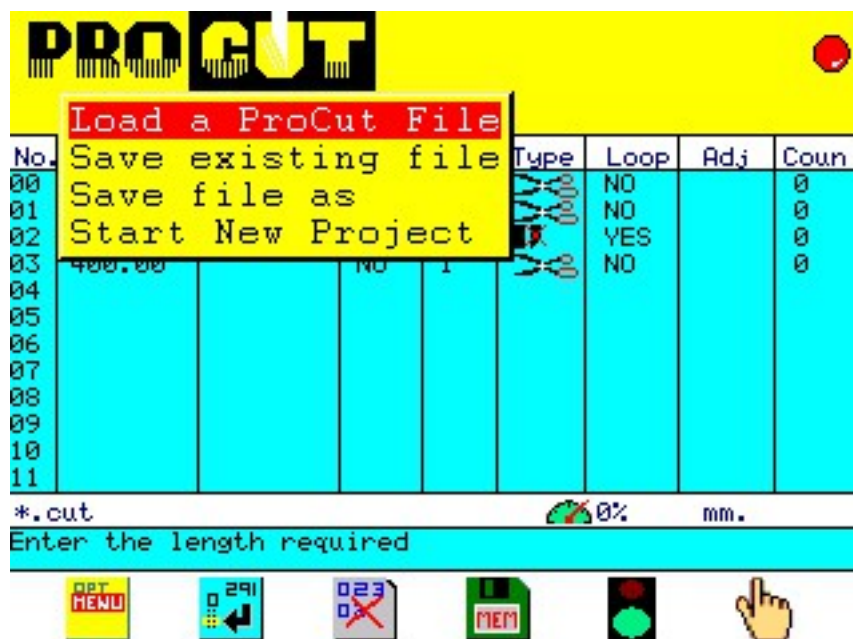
PROCUT

Load a ProCut File
Save existing file
Save file as
Start New Project

| No. | | | | | Type | Loop | Adj | Coun |
|---|---|---|---|---|---|---|---|---|
| 00 | | | | | | NO | | 0 |
| 01 | | | | | | NO | | 0 |
| 02 | | | | | | YES | | 0 |
| 03 | 400.00 | | NO | 1 | | NO | | 0 |
| 04 | | | | | | | | |
| 05 | | | | | | | | |
| 06 | | | | | | | | |
| 07 | | | | | | | | |
| 08 | | | | | | | | |
| 09 | | | | | | | | |
| 10 | | | | | | | | |
| 11 | | | | | | | | |

*.cut 0% mm.
Enter the length required

OPT MENU 291 023 MEM